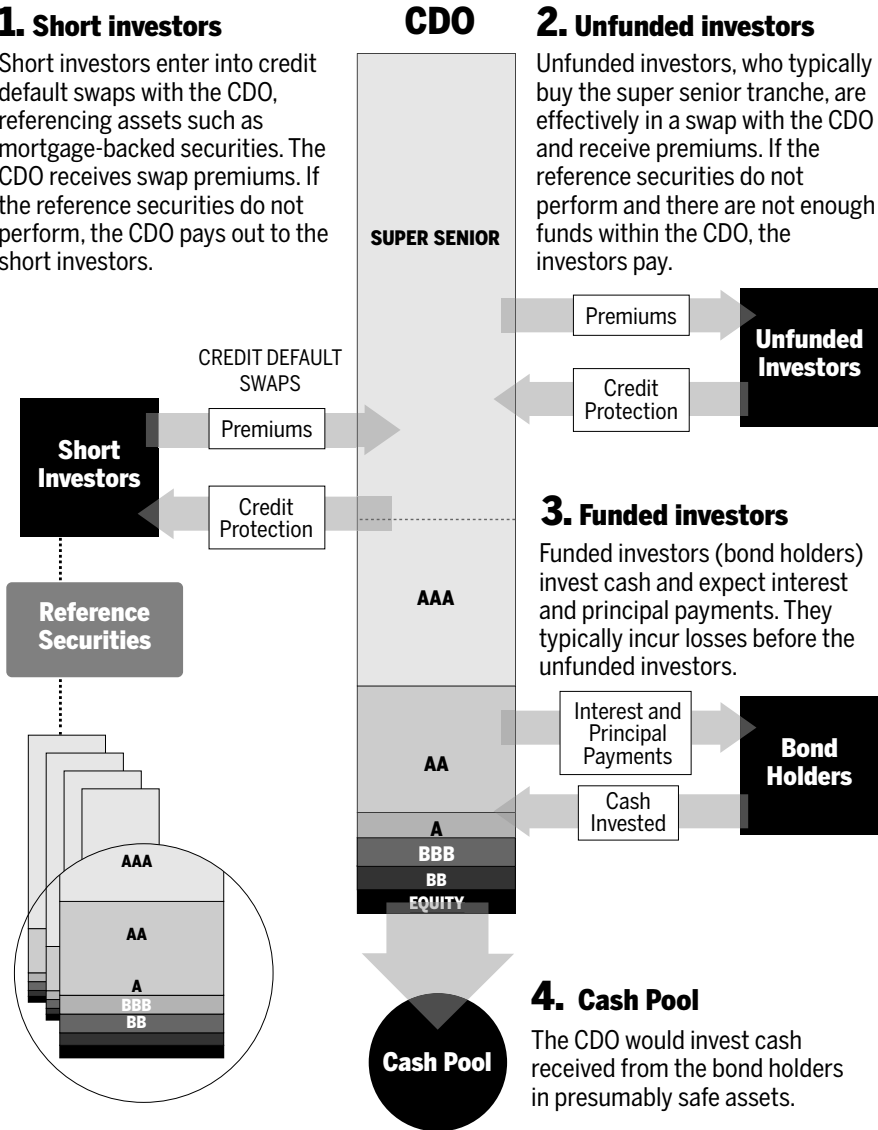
1. Short investors

Short investors enter into credit default swaps with the CDO, referencing assets such as mortgage-backed securities. The CDO receives swap premiums. If the reference securities do not perform, the CDO pays out to the short investors.

CDO

2. Unfunded investors

Unfunded investors, who typically buy the super senior tranche, are effectively in a swap with the CDO and receive premiums. If the reference securities do not perform and there are not enough funds within the CDO, the investors pay.

SUPER SENIOR

Premiums

Unfunded Investors

Credit Protection

CREDIT DEFAULT SWAPS

Short Investors

Premiums

Credit Protection

3. Funded investors

Funded investors (bond holders) invest cash and expect interest and principal payments. They typically incur losses before the unfunded investors.

Reference Securities

AAA

AA

Interest and Principal Payments

Bond Holders

Cash Invested

A

BBB

BB

EQUITY

AAA

AA

A

BBB

BB

4. Cash Pool

Cash Pool

The CDO would invest cash received from the bond holders in presumably safe assets.